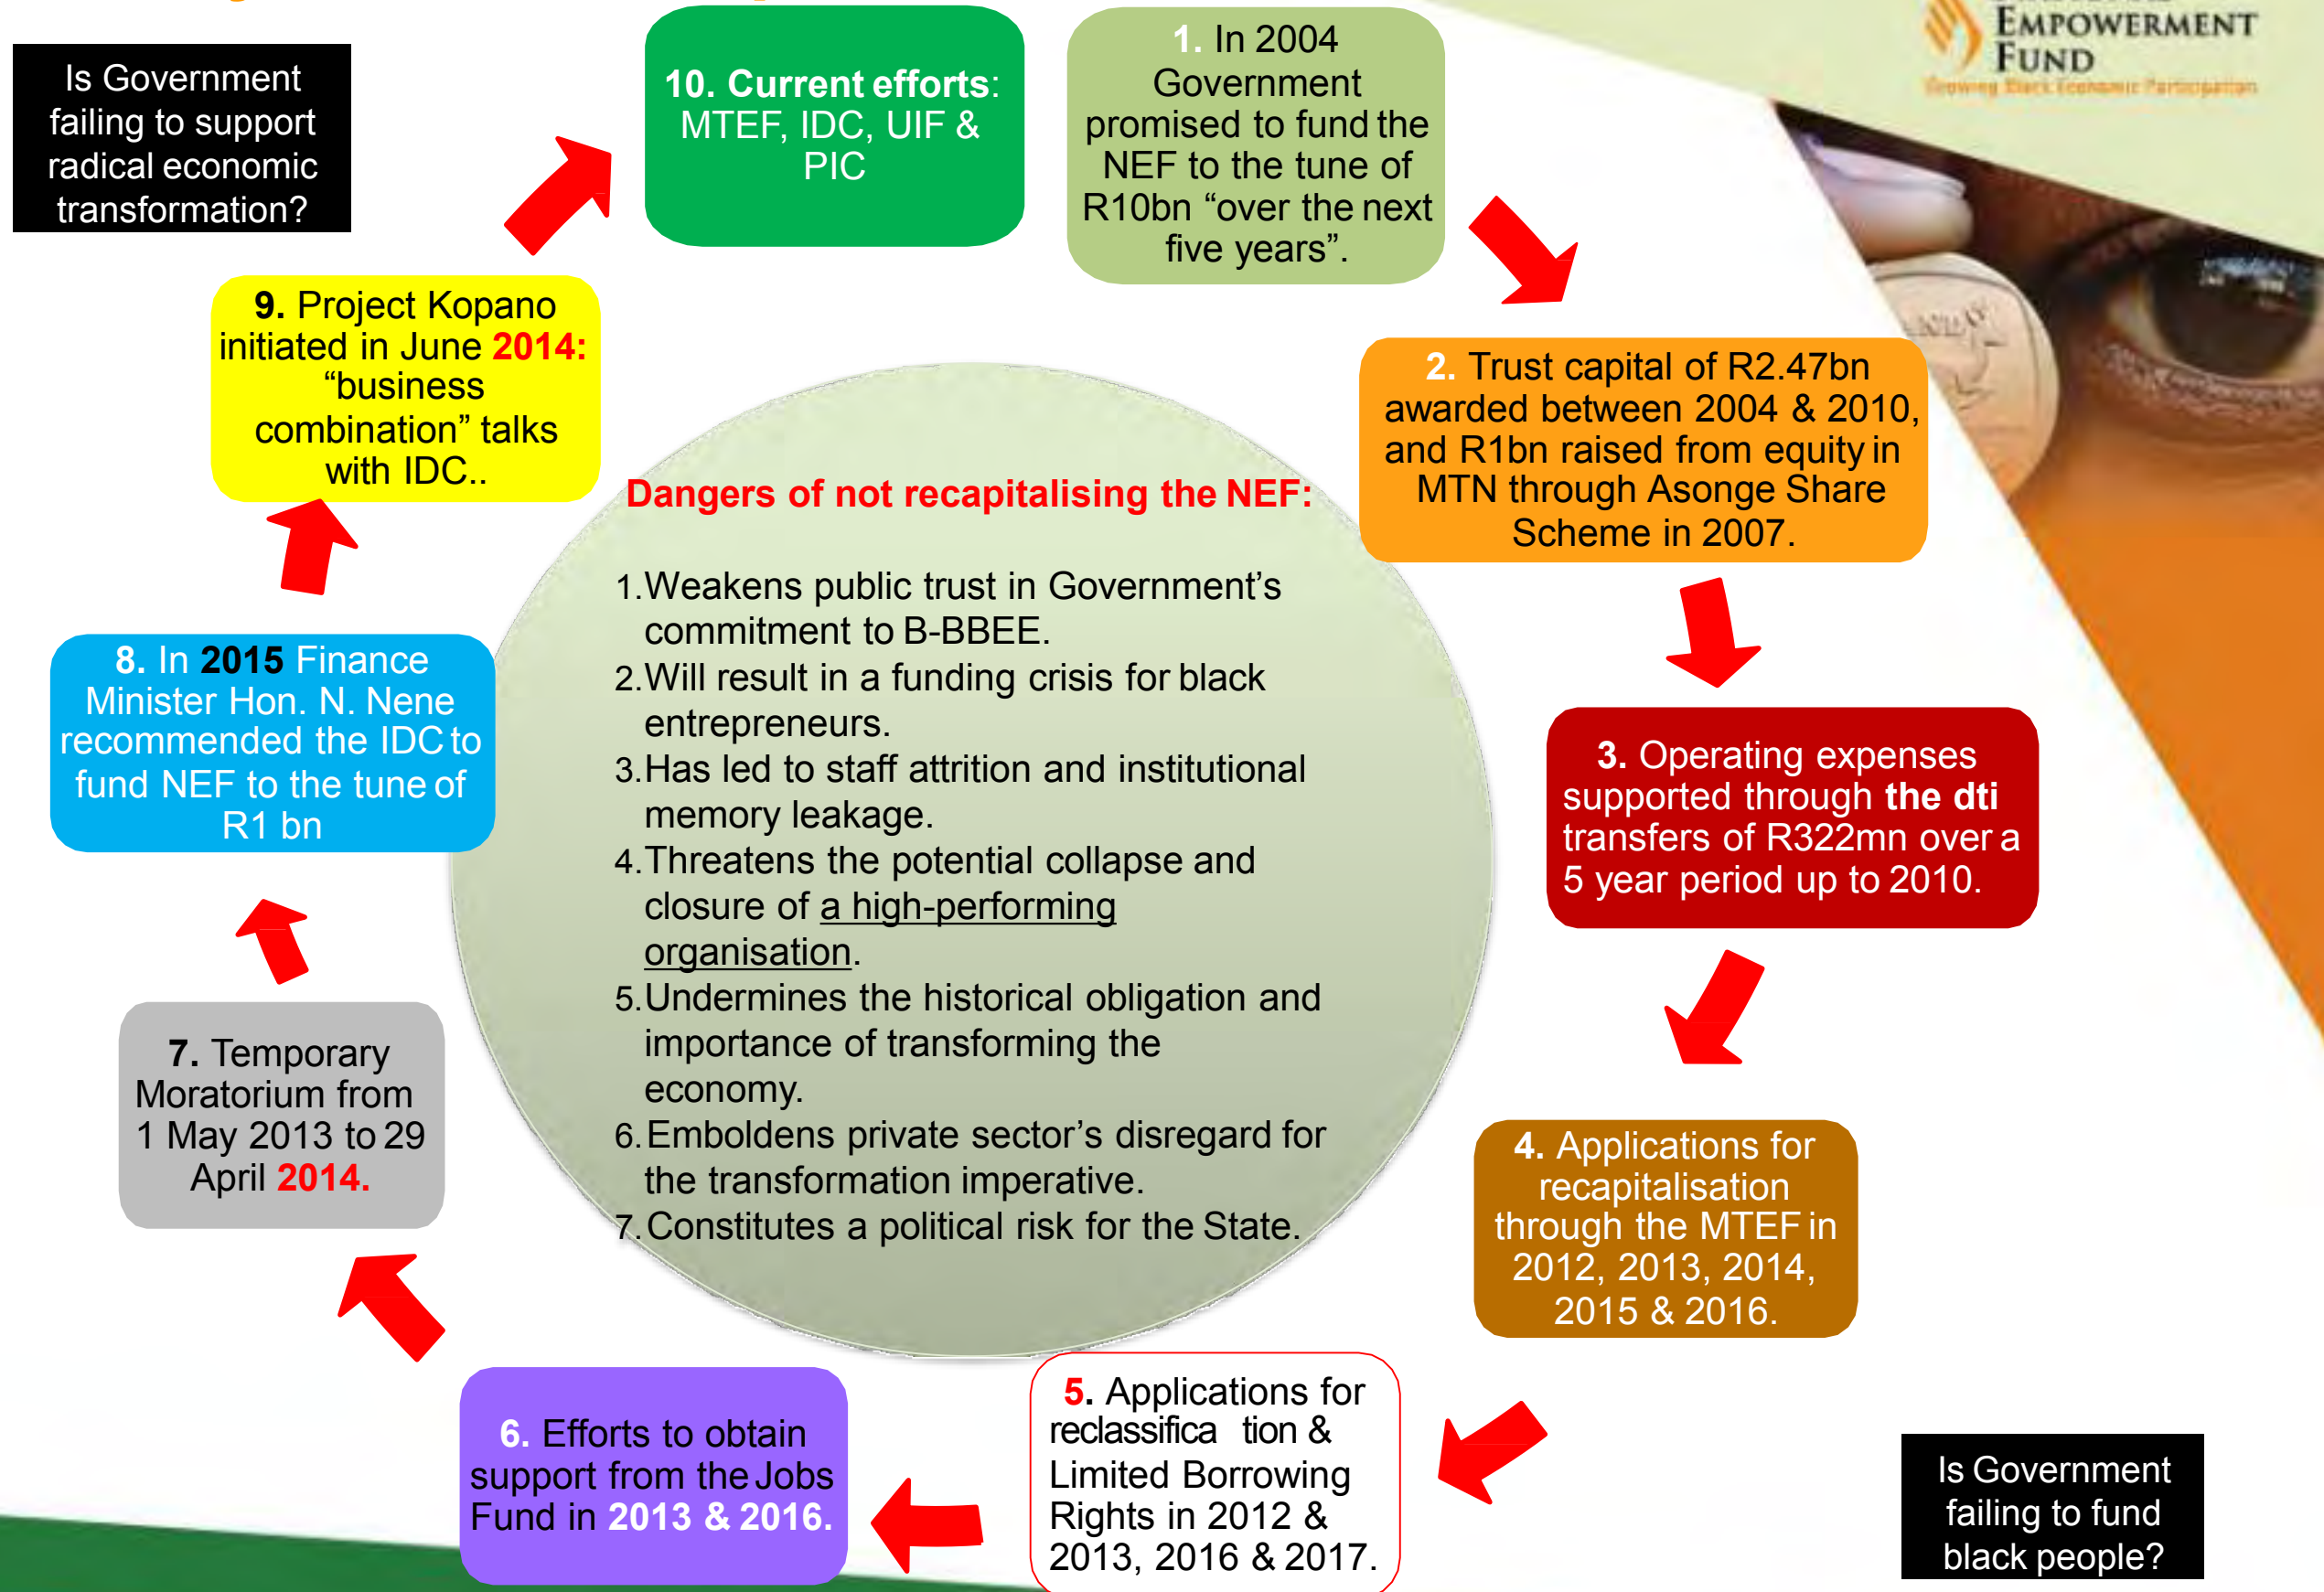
Is Government failing to support radical economic transformation?

10. Current efforts: MTEF, IDC, UIF & PIC

1. In 2004 Government promised to fund the NEF to the tune of R10bn "over the next five years".

EMPOWERMENT FUND
Growing Black Economic Participation

2. Trust capital of R2.47bn awarded between 2004 & 2010, and R1bn raised from equity in MTN through Asonge Share Scheme in 2007.

3. Operating expenses supported through the dti transfers of R322mn over a 5 year period up to 2010.

4. Applications for recapitalisation through the MTEF in 2012, 2013, 2014, 2015 & 2016.

5. Applications for reclassifica tion & Limited Borrowing Rights in 2012 & 2013, 2016 & 2017.

Is Government failing to fund black people?

6. Efforts to obtain support from the Jobs Fund in 2013 & 2016.

7. Temporary Moratorium from 1 May 2013 to 29 April 2014.

8. In 2015 Finance Minister Hon. N. Nene recommended the IDC to fund NEF to the tune of R1 bn

9. Project Kopano initiated in June 2014: "business combination" talks with IDC..

Dangers of not recapitalising the NEF:

1. Weakens public trust in Government's commitment to B-BBEE.
2. Will result in a funding crisis for black entrepreneurs.
3. Has led to staff attrition and institutional memory leakage.
4. Threatens the potential collapse and closure of a high-performing organisation.
5. Undermines the historical obligation and importance of transforming the economy.
6. Emboldens private sector's disregard for the transformation imperative.
7. Constitutes a political risk for the State.